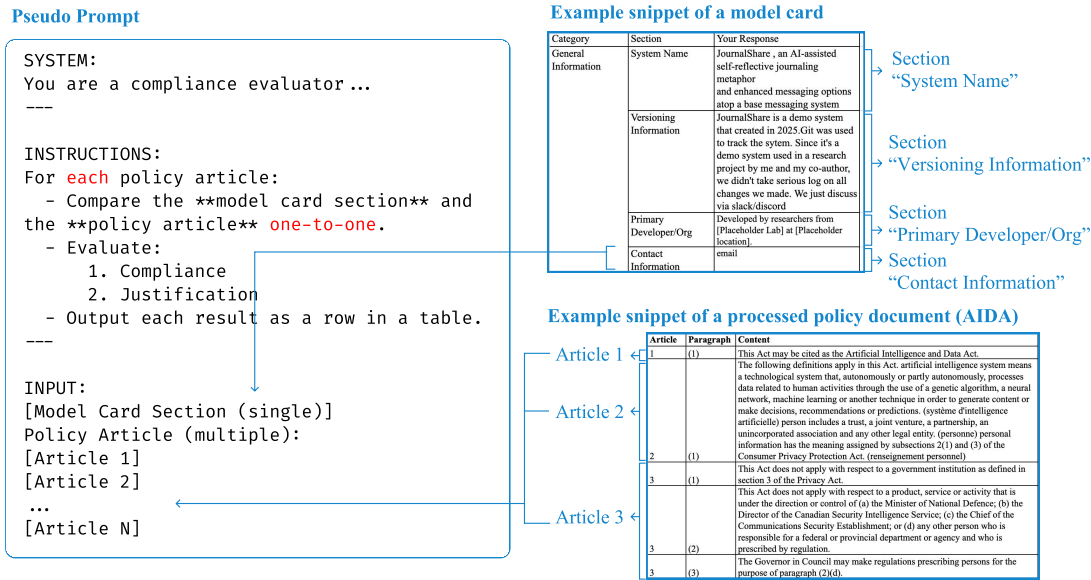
Pseudo Prompt

SYSTEM:
You are a compliance evaluator…
---

INSTRUCTIONS:
For each policy article:
- Compare the **model card section** and the **policy article** one-to-one.
- Evaluate:
1. Compliance
2. Justification
- Output each result as a row in a table.
---

INPUT:
[Model Card Section (single)]
Policy Article (multiple):
[Article 1]
[Article 2]
…
[Article N]

Example snippet of a model card

| Category | Section | Your Response |
|---|---|---|
| General Information | System Name | JournalShare , an AI-assisted self-reflective journaling metaphor and enhanced messaging options atop a base messaging system |
| | Versioning Information | JournalShare is a demo system that created in 2025.Git was used to track the sytem. Since it's a demo system used in a research project by me and my co-author, we didn't take serious log on all changes we made. We just discuss via slack/discord |
| | Primary Developer/Org | Developed by researchers from [Placeholder Lab] at [Placeholder location]. |
| | Contact Information | email |

Section "System Name"
Section "Versioning Information"
Section "Primary Developer/Org"
Section "Contact Information"

Example snippet of a processed policy document (AIDA)

| Article | Paragraph | Content |
|---|---|---|
| 1 | (1) | This Act may be cited as the Artificial Intelligence and Data Act. |
| 2 | (1) | The following definitions apply in this Act. artificial intelligence system means a technological system that, autonomously or partly autonomously, processes data related to human activities through the use of a genetic algorithm, a neural network, machine learning or another technique in order to generate content or make decisions, recommendations or predictions. (système d'intelligence artificielle) person includes a trust, a joint venture, a partnership, an unincorporated association and any other legal entity. (personne) personal information has the meaning assigned by subsections 2(1) and (3) of the Consumer Privacy Protection Act. (renseignement personnel) |
| 3 | (1) | This Act does not apply with respect to a government institution as defined in section 3 of the Privacy Act. |
| 3 | (2) | This Act does not apply with respect to a product, service or activity that is under the direction or control of (a) the Minister of National Defence; (b) the Director of the Canadian Security Intelligence Service; (c) the Chief of the Communications Security Establishment; or (d) any other person who is responsible for a federal or provincial department or agency and who is prescribed by regulation. |
| 3 | (3) | The Governor in Council may make regulations prescribing persons for the purpose of paragraph (2)(d). |

Article 1
Article 2
Article 3